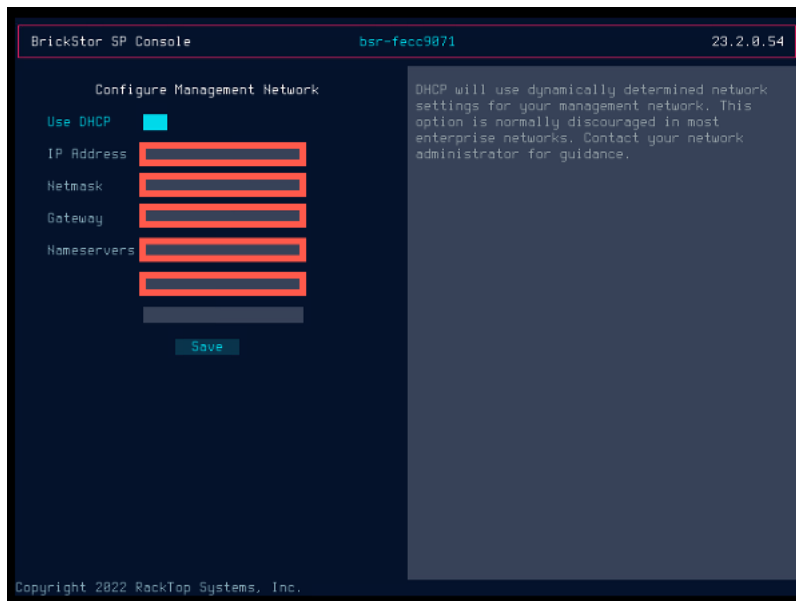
BrickStor SP Console bsr-fecc9071 23.2.0.54

Configure Management Network

Use DHCP

IP Address

Netmask

Gateway

Nameservers

Save

DHCP will use dynamically determined network settings for your management network. This option is normally discouraged in most enterprise networks. Contact your network administrator for guidance.

Copyright 2022 RackTop Systems, Inc.